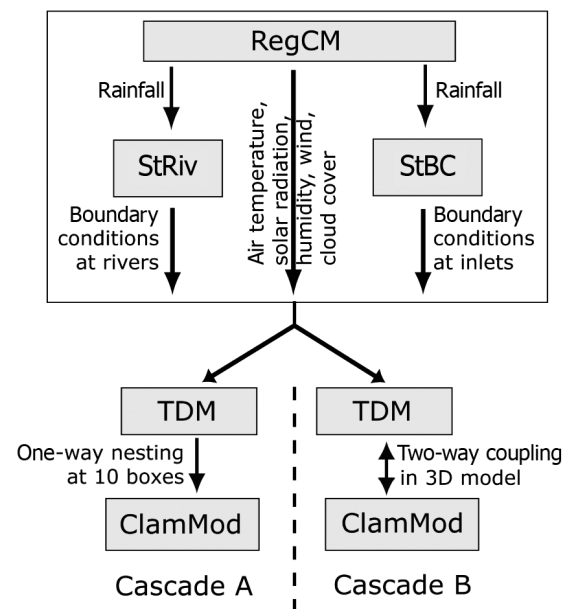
RegCM

Rainfall

Rainfall

StRiv

Air temperature, solar radiation, humidity, wind, cloud cover

StBC

Boundary conditions at rivers

Boundary conditions at inlets

TDM

TDM

One-way nesting at 10 boxes

Two-way coupling in 3D model

ClamMod

ClamMod

Cascade A

Cascade B